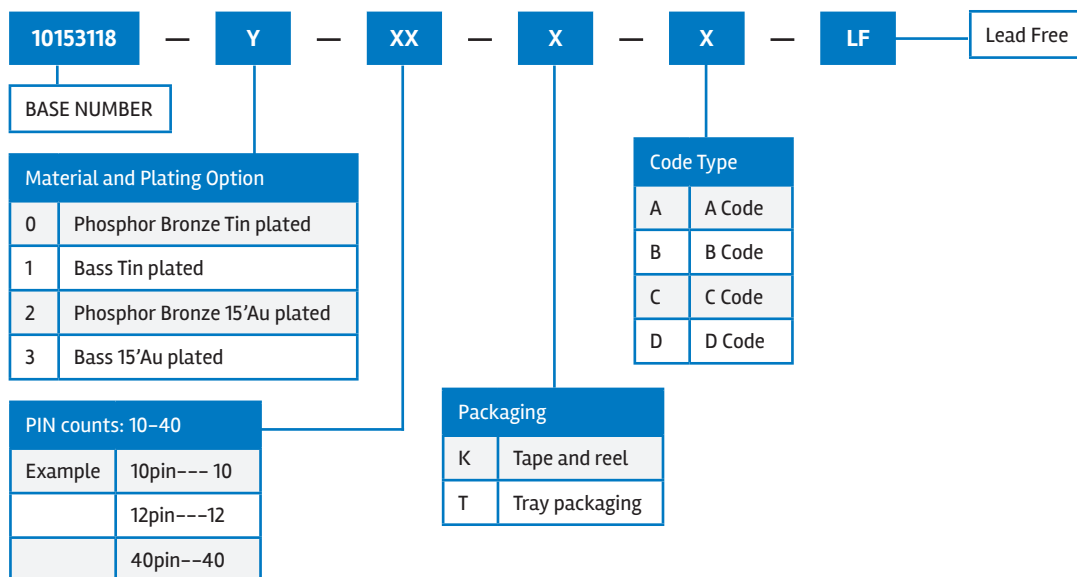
10153118 — Y — XX — X — X — LF

Lead Free

BASE NUMBER

| Material and Plating Option | |
|---|---|
| 0 | Phosphor Bronze Tin plated |
| 1 | Bass Tin plated |
| 2 | Phosphor Bronze 15'Au plated |
| 3 | Bass 15'Au plated |

| PIN counts: 10–40 | |
|---|---|
| Example | 10pin––– 10 |
| | 12pin–––12 |
| | 40pin––40 |

| Packaging | |
|---|---|
| K | Tape and reel |
| T | Tray packaging |

| Code Type | |
|---|---|
| A | A Code |
| B | B Code |
| C | C Code |
| D | D Code |